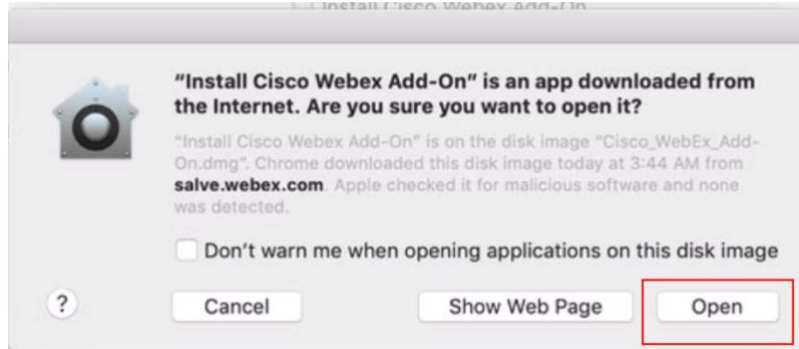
Install Cisco Webex Add-On

"Install Cisco Webex Add-On" is an app downloaded from the Internet. Are you sure you want to open it?

"Install Cisco Webex Add-On" is on the disk image "Cisco_WebEx_Add-On.dmg". Chrome downloaded this disk image today at 3:44 AM from **salve.webex.com**. Apple checked it for malicious software and none was detected.

Don't warn me when opening applications on this disk image

?

Cancel

Show Web Page

Open